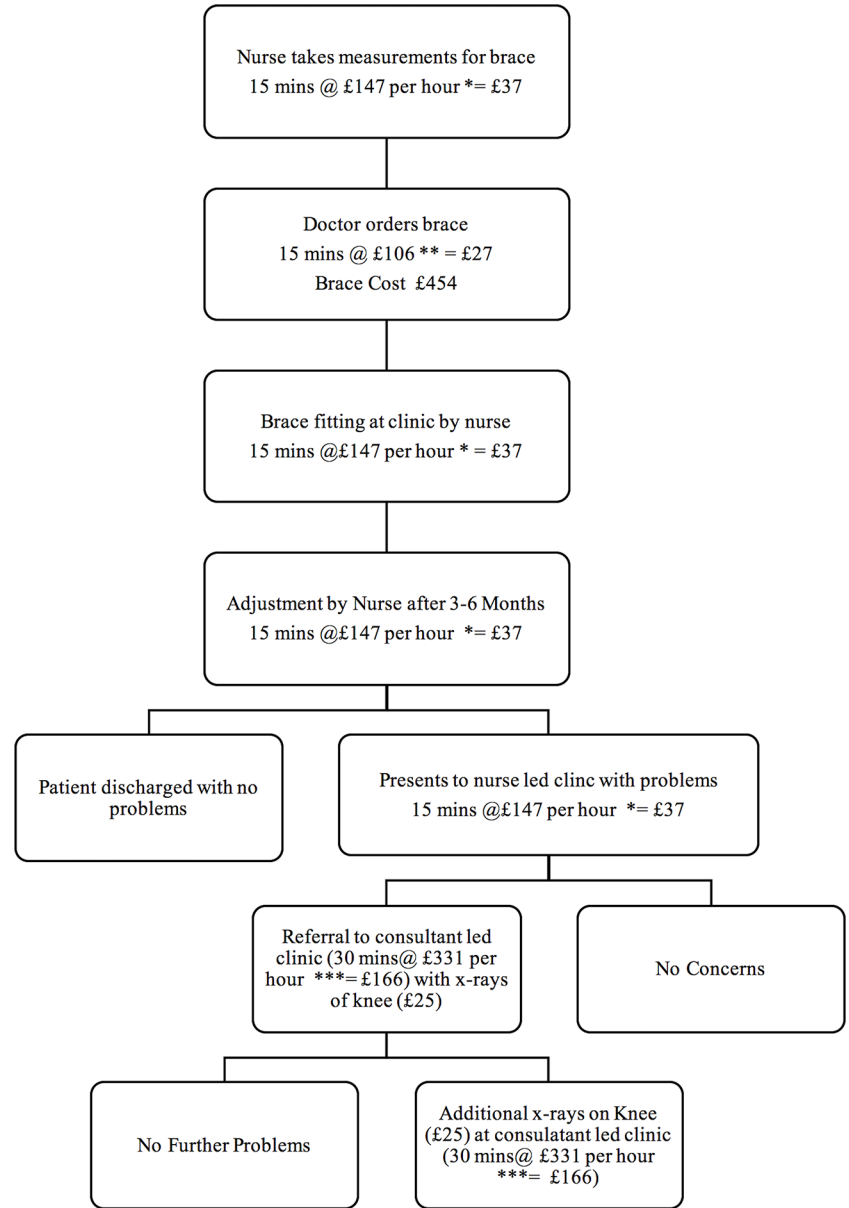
Nurse takes measurements for brace
15 mins @ £147 per hour *= £37

Doctor orders brace
15 mins @ £106 ** = £27
Brace Cost £454

Brace fitting at clinic by nurse
15 mins @£147 per hour * = £37

Adjustment by Nurse after 3-6 Months
15 mins @£147 per hour *= £37

Patient discharged with no problems

Presents to nurse led clinc with problems
15 mins @£147 per hour *= £37

Referral to consultant led clinic (30 mins@ £331 per hour ***= £166) with x-rays of knee (£25)

No Concerns

No Further Problems

Additional x-rays on Knee (£25) at consulatant led clinic (30 mins@ £331 per hour ***= £166)